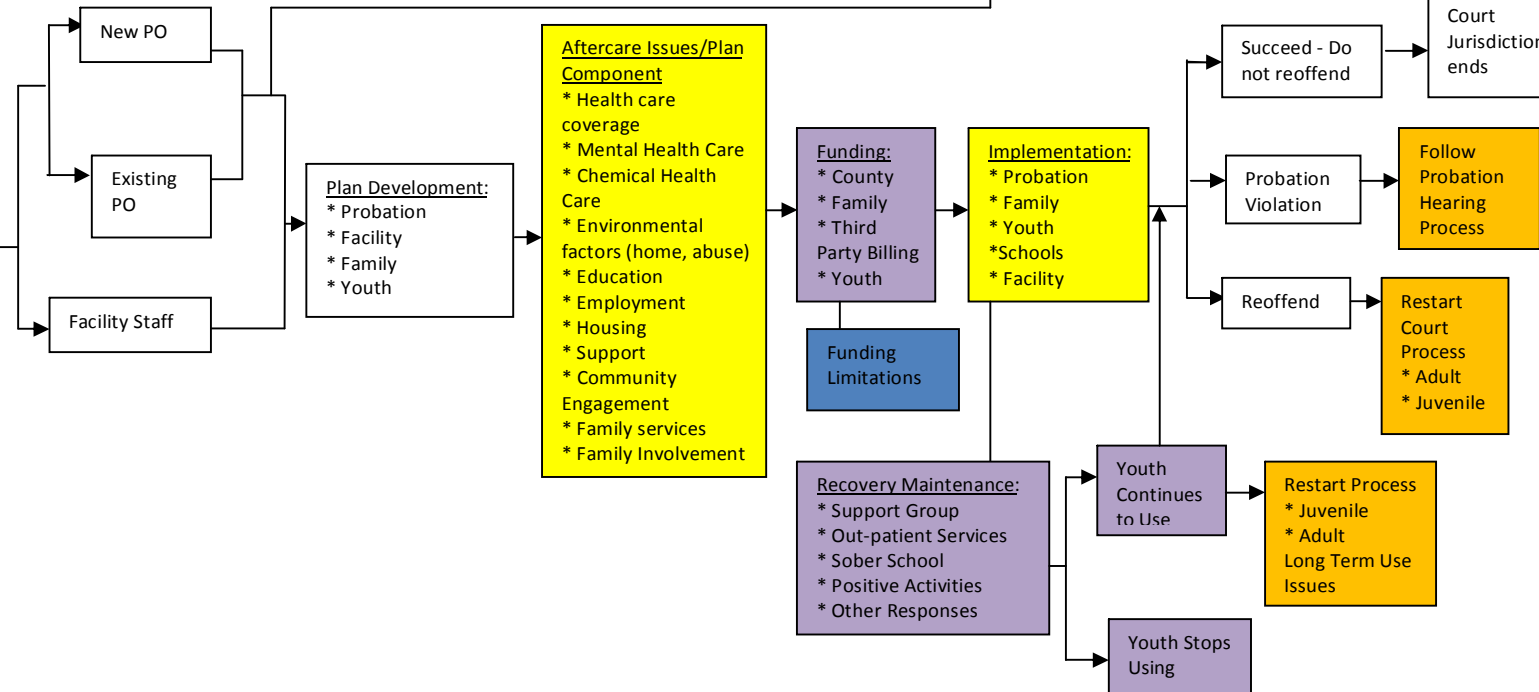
New PO

Existing PO

Facility Staff

Plan Development:
* Probation
* Facility
* Family
* Youth

Aftercare Issues/Plan Component
* Health care coverage
* Mental Health Care
* Chemical Health Care
* Environmental factors (home, abuse)
* Education
* Employment
* Housing
* Support
* Community Engagement
* Family services
* Family Involvement

Funding:
* County
* Family
* Third Party Billing
* Youth

Funding Limitations

Implementation:
* Probation
* Family
* Youth
*Schools
* Facility

Succeed - Do not reoffend

Court Jurisdiction ends

Probation Violation

Follow Probation Hearing Process

Reoffend

Restart Court Process
* Adult
* Juvenile

Recovery Maintenance:
* Support Group
* Out-patient Services
* Sober School
* Positive Activities
* Other Responses

Youth Continues to Use

Restart Process
* Juvenile
* Adult
Long Term Use Issues

Youth Stops Using